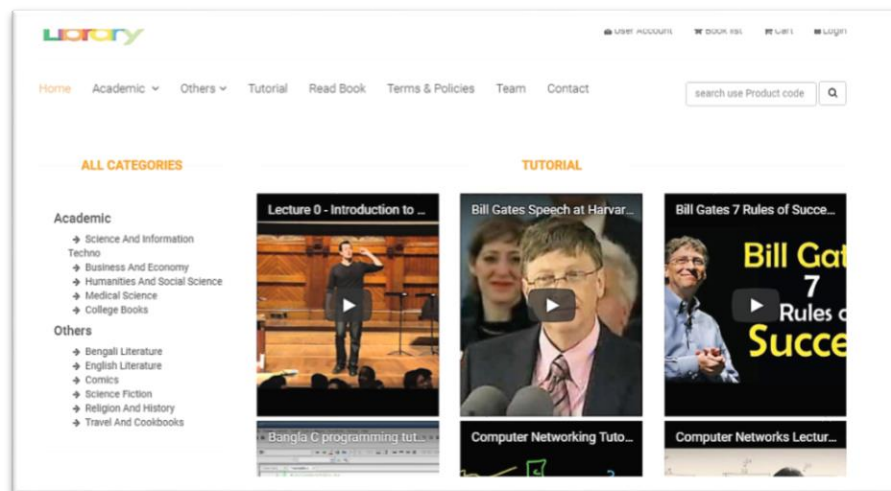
Library

User Account Book list Cart Login

Home Academic Others Tutorial Read Book Terms & Policies Team Contact

search use Product code

ALL CATEGORIES

TUTORIAL

Academic
Science And Information Techno
Business And Economy
Humanities And Social Science
Medical Science
College Books

Others
Bengali Literature
English Literature
Comics
Science Fiction
Religion And History
Travel And Cookbooks

Lecture 0 - Introduction to ...

Bill Gates Speech at Harvar...

Bill Gates 7 Rules of Succe...

Bill Gat 7 Rules o Succe

Bangla C programming tut...

Computer Networking Tuto...

Computer Networks Lectur...